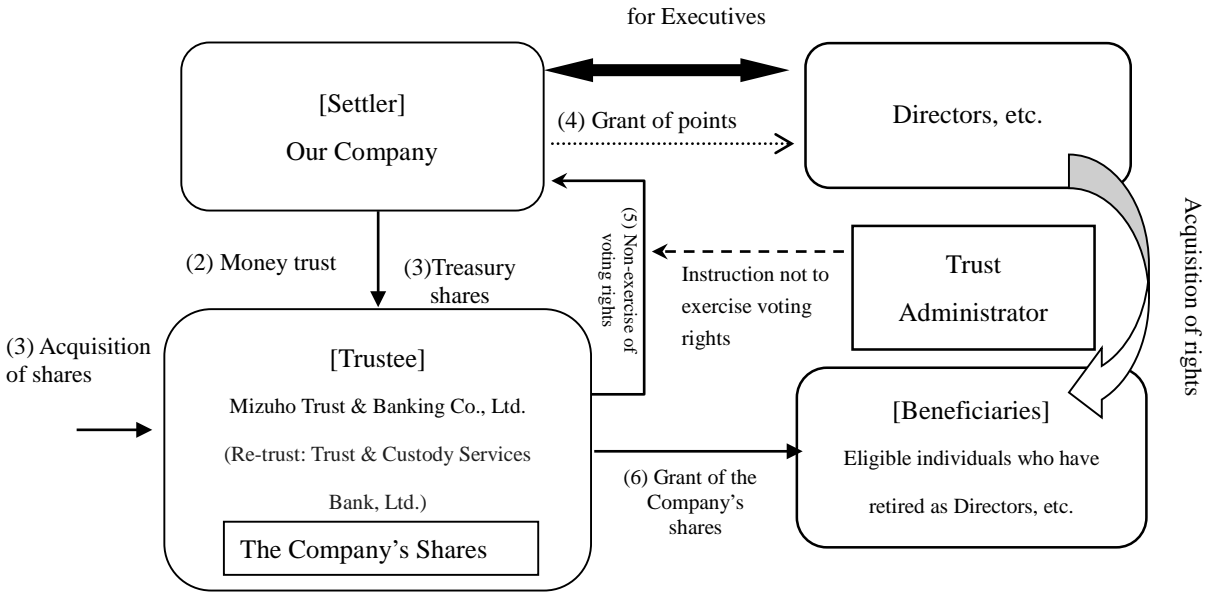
for Executives

[Settler]
Our Company

(4) Grant of points

Directors, etc.

Acquisition of rights

(5) Non-exercise of voting rights

(2) Money trust

(3)Treasury shares

Instruction not to exercise voting rights

Trust Administrator

(3) Acquisition of shares

[Trustee]
Mizuho Trust & Banking Co., Ltd.
(Re-trust: Trust & Custody Services Bank, Ltd.)

The Company's Shares

(6) Grant of the Company's shares

[Beneficiaries]
Eligible individuals who have retired as Directors, etc.